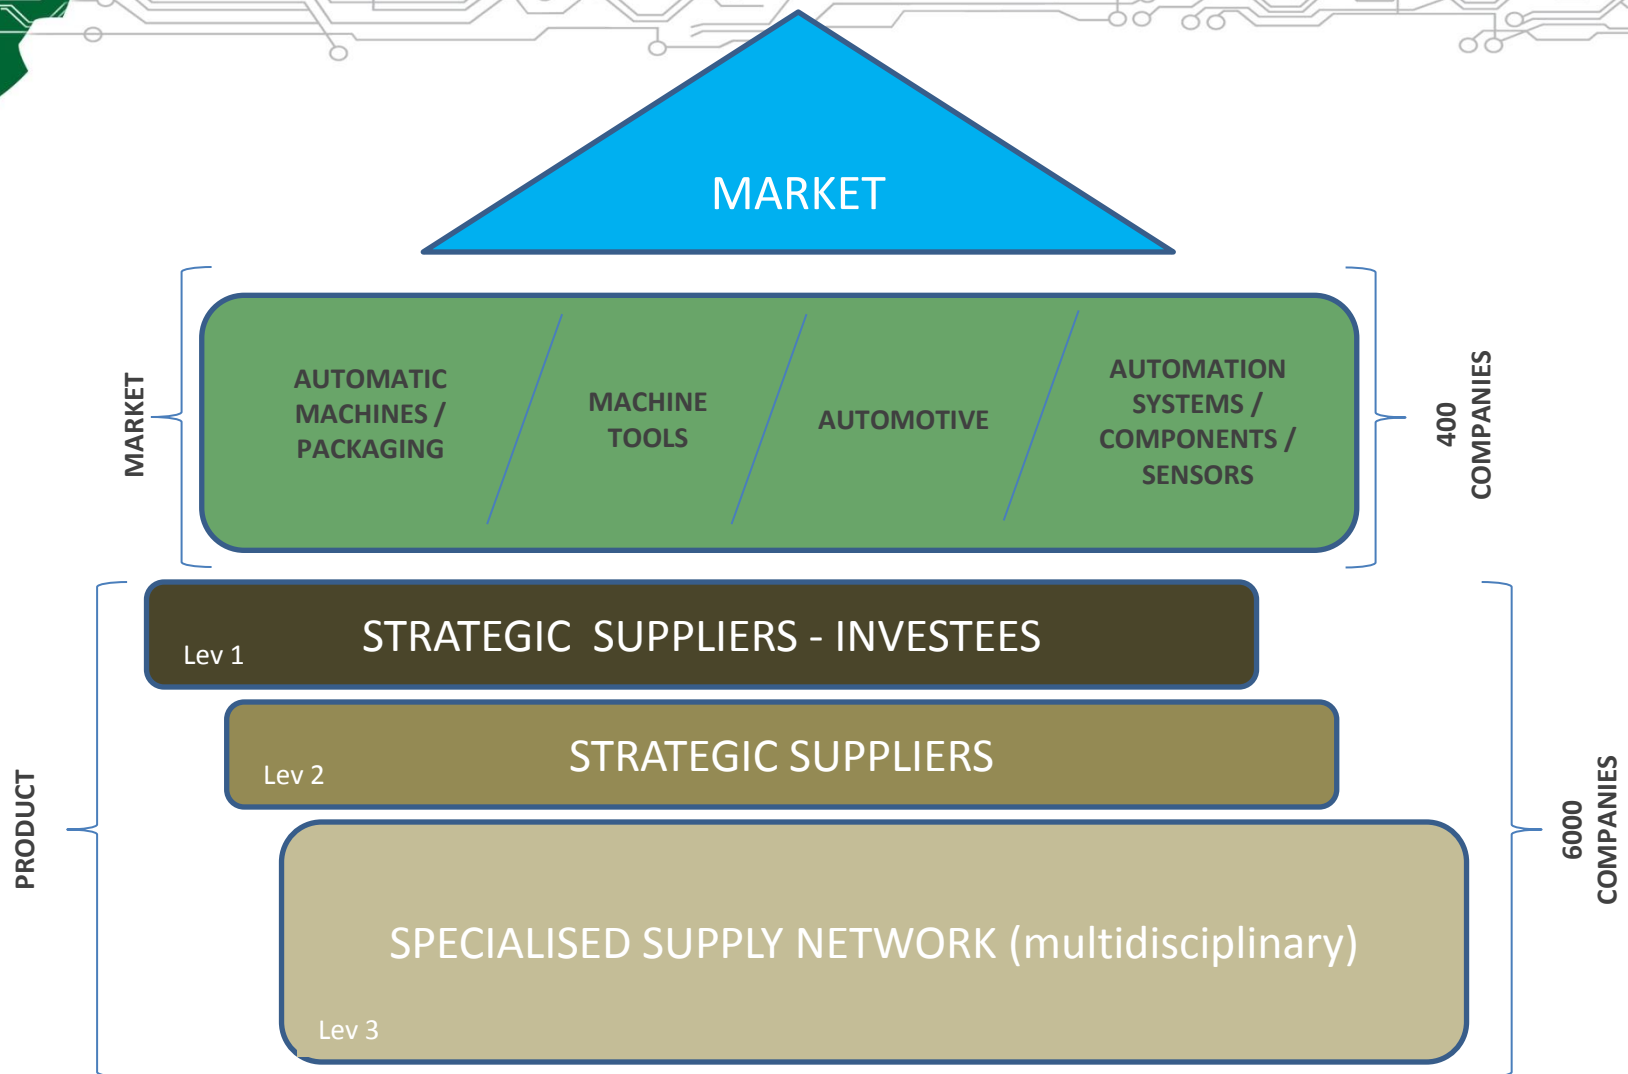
MARKET

MARKET

AUTOMATIC MACHINES / PACKAGING

MACHINE TOOLS

AUTOMOTIVE

AUTOMATION SYSTEMS / COMPONENTS / SENSORS

400 COMPANIES

PRODUCT

Lev 1 STRATEGIC SUPPLIERS - INVESTEES

Lev 2 STRATEGIC SUPPLIERS

SPECIALISED SUPPLY NETWORK (multidisciplinary)

Lev 3

6000 COMPANIES